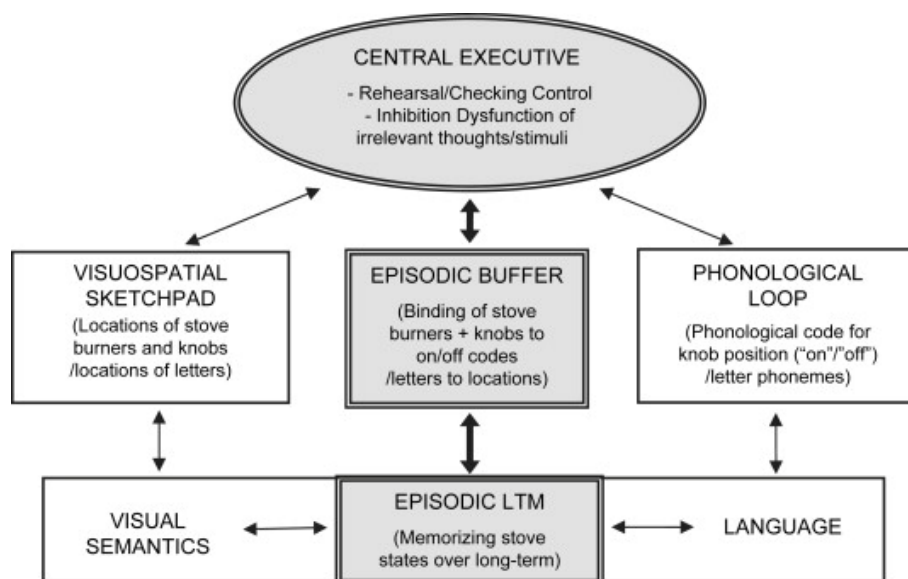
CENTRAL EXECUTIVE

- Rehearsal/Checking Control
- Inhibition Dysfunction of irrelevant thoughts/stimuli

VISUOSPATIAL SKETCHPAD

(Locations of stove burners and knobs /locations of letters)

EPISODIC BUFFER

(Binding of stove burners + knobs to on/off codes /letters to locations)

PHONOLOGICAL LOOP

(Phonological code for knob position ("on"/"off") /letter phonemes)

VISUAL SEMANTICS

EPISODIC LTM

(Memorizing stove states over long-term)

LANGUAGE